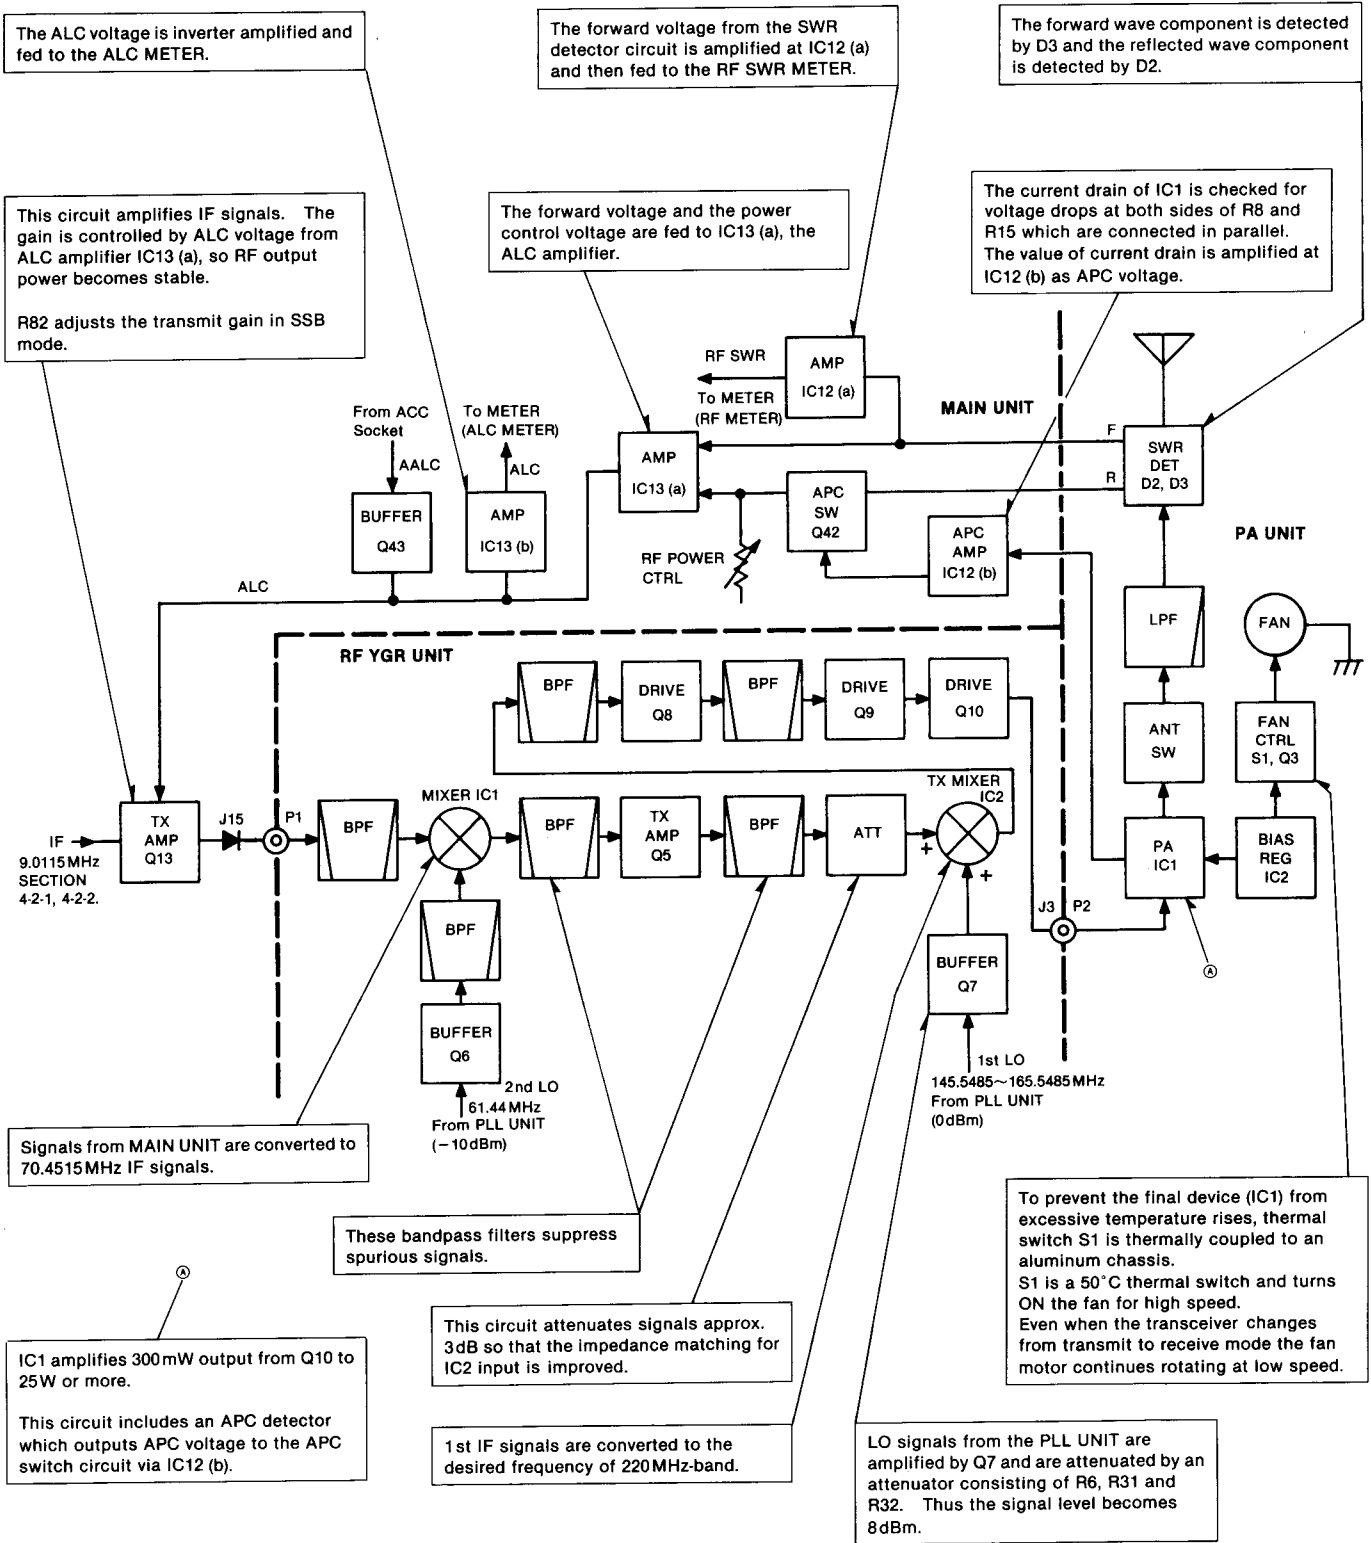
The ALC voltage is inverter amplified and fed to the ALC METER.

The forward voltage from the SWR detector circuit is amplified at IC12 (a) and then fed to the RF SWR METER.

The forward wave component is detected by D3 and the reflected wave component is detected by D2.

This circuit amplifies IF signals. The gain is controlled by ALC voltage from ALC amplifier IC13 (a), so RF output power becomes stable.

R82 adjusts the transmit gain in SSB mode.

The forward voltage and the power control voltage are fed to IC13 (a), the ALC amplifier.

The current drain of IC1 is checked for voltage drops at both sides of R8 and R15 which are connected in parallel. The value of current drain is amplified at IC12 (b) as APC voltage.

RF SWR
AMP IC12 (a)
To METER (RF METER)
MAIN UNIT
From ACC Socket
AALC
To METER (ALC METER)
ALC
AMP IC13 (a)
F
SWR DET D2, D3
R
BUFFER Q43
AMP IC13 (b)
APC SW Q42
APC AMP IC12 (b)
PA UNIT
RF POWER CTRL
ALC
LPF
FAN
RF YGR UNIT
BPF
DRIVE Q8
BPF
DRIVE Q9
DRIVE Q10
ANT SW
FAN CTRL S1, Q3
TX MIXER IC2
MIXER IC1
IF 9.0115MHz SECTION 4-2-1, 4-2-2.
TX AMP Q13
J15
P1
BPF
BPF
TX AMP Q5
BPF
ATT
+
+
PA IC1
BIAS REG IC2
BPF
J3
P2
BUFFER Q7
Ⓐ
BUFFER Q6
2nd LO
61.44MHz
From PLL UNIT
(−10dBm)
1st LO
145.5485~165.5485MHz
From PLL UNIT
(0dBm)

Signals from MAIN UNIT are converted to 70.4515MHz IF signals.

These bandpass filters suppress spurious signals.

To prevent the final device (IC1) from excessive temperature rises, thermal switch S1 is thermally coupled to an aluminum chassis.
S1 is a 50°C thermal switch and turns ON the fan for high speed.
Even when the transceiver changes from transmit to receive mode the fan motor continues rotating at low speed.

Ⓐ

IC1 amplifies 300mW output from Q10 to 25W or more.

This circuit includes an APC detector which outputs APC voltage to the APC switch circuit via IC12 (b).

This circuit attenuates signals approx. 3dB so that the impedance matching for IC2 input is improved.

1st IF signals are converted to the desired frequency of 220MHz-band.

LO signals from the PLL UNIT are amplified by Q7 and are attenuated by an attenuator consisting of R6, R31 and R32. Thus the signal level becomes 8dBm.